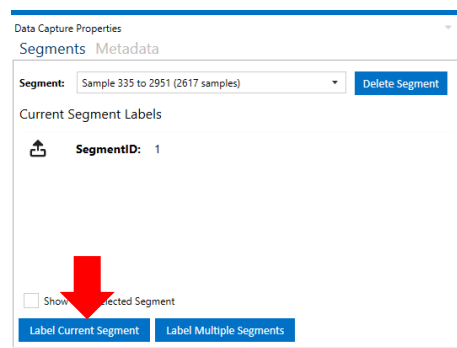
Data Capture Properties

Segments Metadata

Segment: Sample 335 to 2951 (2617 samples)

Delete Segment

Current Segment Labels

SegmentID: 1

Show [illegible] Selected Segment

Label Current Segment

Label Multiple Segments